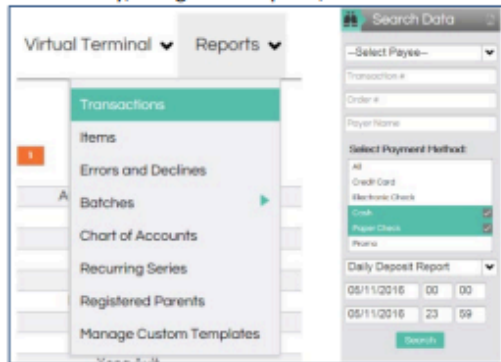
Virtual Terminal Reports

Transactions
Items
Errors and Declines
Batches
Chart of Accounts
Recurring Series
Registered Parents
Manage Custom Templates

A

Search Data

--Select Payee--
Transaction #
Order #
Payer Name
Select Payment Method:
All
Credit Card
Electronic Check
Cash
Paper Check
Promo
Daily Deposit Report
05/11/2016 00 00
05/11/2016 23 59
Search